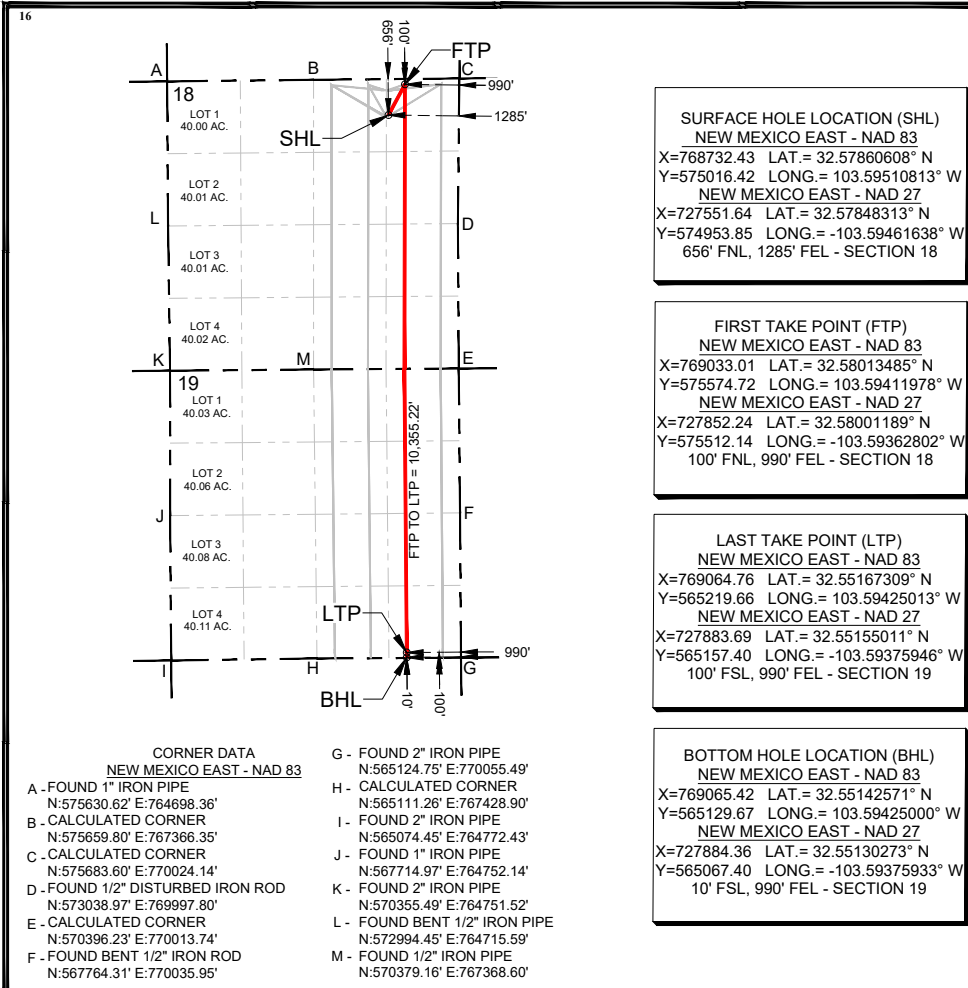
16

656'
100'
FTP
A
B
C
990'
18
LOT 1
40.00 AC.
1285'
SHL
LOT 2
40.01 AC.
L
D
LOT 3
40.01 AC.
LOT 4
40.02 AC.
K
M
E
19
LOT 1
40.03 AC.
FTP TO LTP = 10,355.22'
LOT 2
40.06 AC.
J
F
LOT 3
40.08 AC.
LOT 4
40.11 AC.
LTP
990'
I
H
G
BHL
10'
100'

SURFACE HOLE LOCATION (SHL)
NEW MEXICO EAST - NAD 83
X=768732.43 LAT.= 32.57860608° N
Y=575016.42 LONG.= 103.59510813° W
NEW MEXICO EAST - NAD 27
X=727551.64 LAT.= 32.57848313° N
Y=574953.85 LONG.= -103.59461638° W
656' FNL, 1285' FEL - SECTION 18

FIRST TAKE POINT (FTP)
NEW MEXICO EAST - NAD 83
X=769033.01 LAT.= 32.58013485° N
Y=575574.72 LONG.= 103.59411978° W
NEW MEXICO EAST - NAD 27
X=727852.24 LAT.= 32.58001189° N
Y=575512.14 LONG.= -103.59362802° W
100' FNL, 990' FEL - SECTION 18

LAST TAKE POINT (LTP)
NEW MEXICO EAST - NAD 83
X=769064.76 LAT.= 32.55167309° N
Y=565219.66 LONG.= 103.59425013° W
NEW MEXICO EAST - NAD 27
X=727883.69 LAT.= 32.55155011° N
Y=565157.40 LONG.= -103.59375946° W
100' FSL, 990' FEL - SECTION 19

BOTTOM HOLE LOCATION (BHL)
NEW MEXICO EAST - NAD 83
X=769065.42 LAT.= 32.55142571° N
Y=565129.67 LONG.= 103.59425000° W
NEW MEXICO EAST - NAD 27
X=727884.36 LAT.= 32.55130273° N
Y=565067.40 LONG.= -103.59375933° W
10' FSL, 990' FEL - SECTION 19

CORNER DATA
NEW MEXICO EAST - NAD 83
A - FOUND 1" IRON PIPE
N:575630.62' E:764698.36'
B - CALCULATED CORNER
N:575659.80' E:767366.35'
C - CALCULATED CORNER
N:575683.60' E:770024.14'
D - FOUND 1/2" DISTURBED IRON ROD
N:573038.97' E:769997.80'
E - CALCULATED CORNER
N:570396.23' E:770013.74'
F - FOUND BENT 1/2" IRON ROD
N:567764.31' E:770035.95'

G - FOUND 2" IRON PIPE
N:565124.75' E:770055.49'
H - CALCULATED CORNER
N:565111.26' E:767428.90'
I - FOUND 2" IRON PIPE
N:565074.45' E:764772.43'
J - FOUND 1" IRON PIPE
N:567714.97' E:764752.14'
K - FOUND 2" IRON PIPE
N:570355.49' E:764751.52'
L - FOUND BENT 1/2" IRON PIPE
N:572994.45' E:764715.59'
M - FOUND 1/2" IRON PIPE
N:570379.16' E:767368.60'